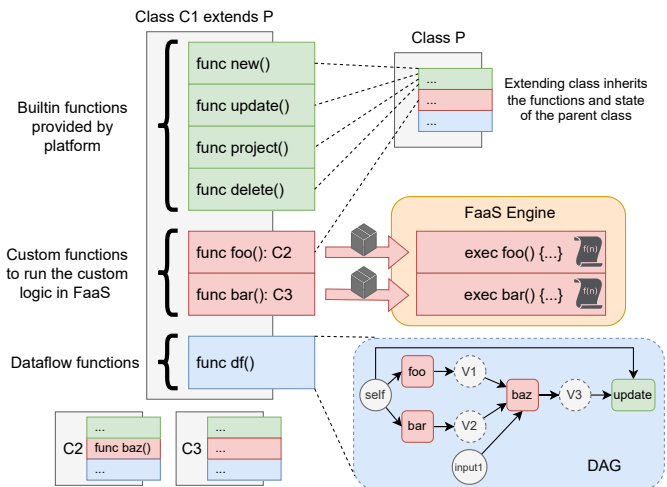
Class C1 extends P

Class P

Builtin functions provided by platform

func new()

func update()

func project()

func delete()

...

...

...

Extending class inherits the functions and state of the parent class

FaaS Engine

Custom functions to run the custom logic in FaaS

func foo(): C2

func bar(): C3

exec foo() {...}

f(n)

exec bar() {...}

f(n)

Dataflow functions

func df()

self

foo

V1

baz

V3

update

bar

V2

input1

DAG

C2

...

func baz()

...

C3

...

...

...